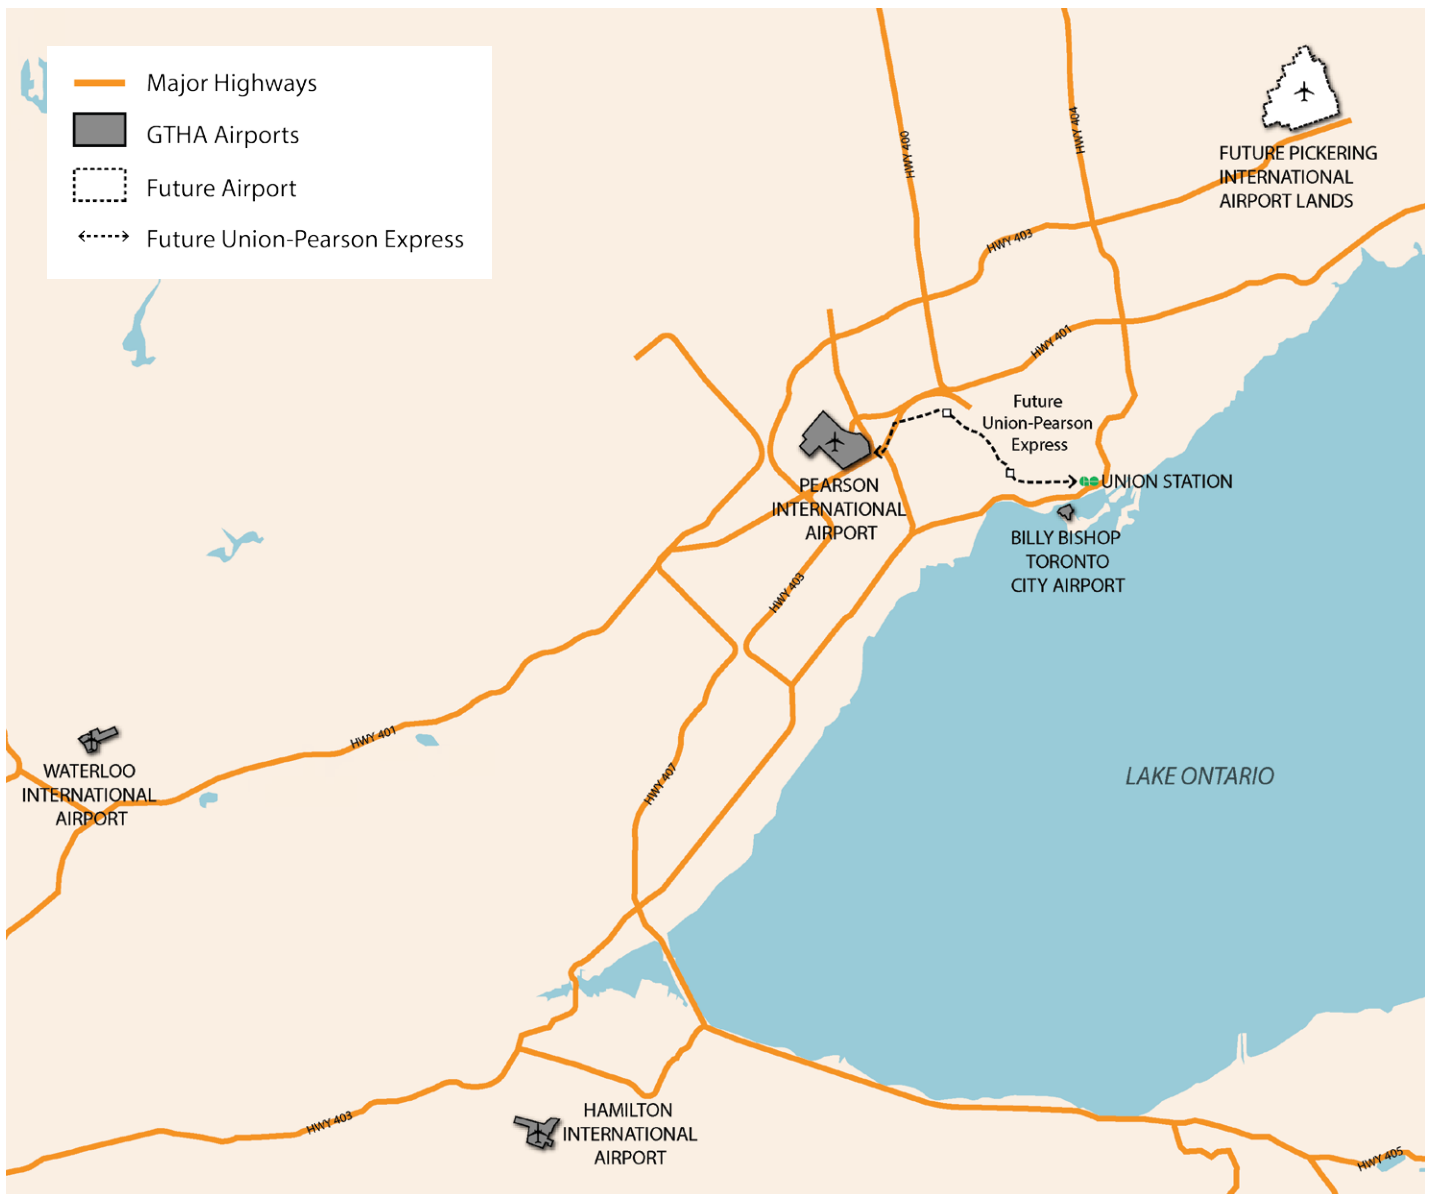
Major Highways
GTHA Airports
Future Airport
Future Union-Pearson Express

HWY 400
HWY 404
FUTURE PICKERING INTERNATIONAL AIRPORT LANDS
HWY 403
HWY 401
Future Union-Pearson Express
UNION STATION
PEARSON INTERNATIONAL AIRPORT
BILLY BISHOP TORONTO CITY AIRPORT
HWY 403
HWY 401
WATERLOO INTERNATIONAL AIRPORT
HWY 407
LAKE ONTARIO
HWY 403
HAMILTON INTERNATIONAL AIRPORT
HWY 405